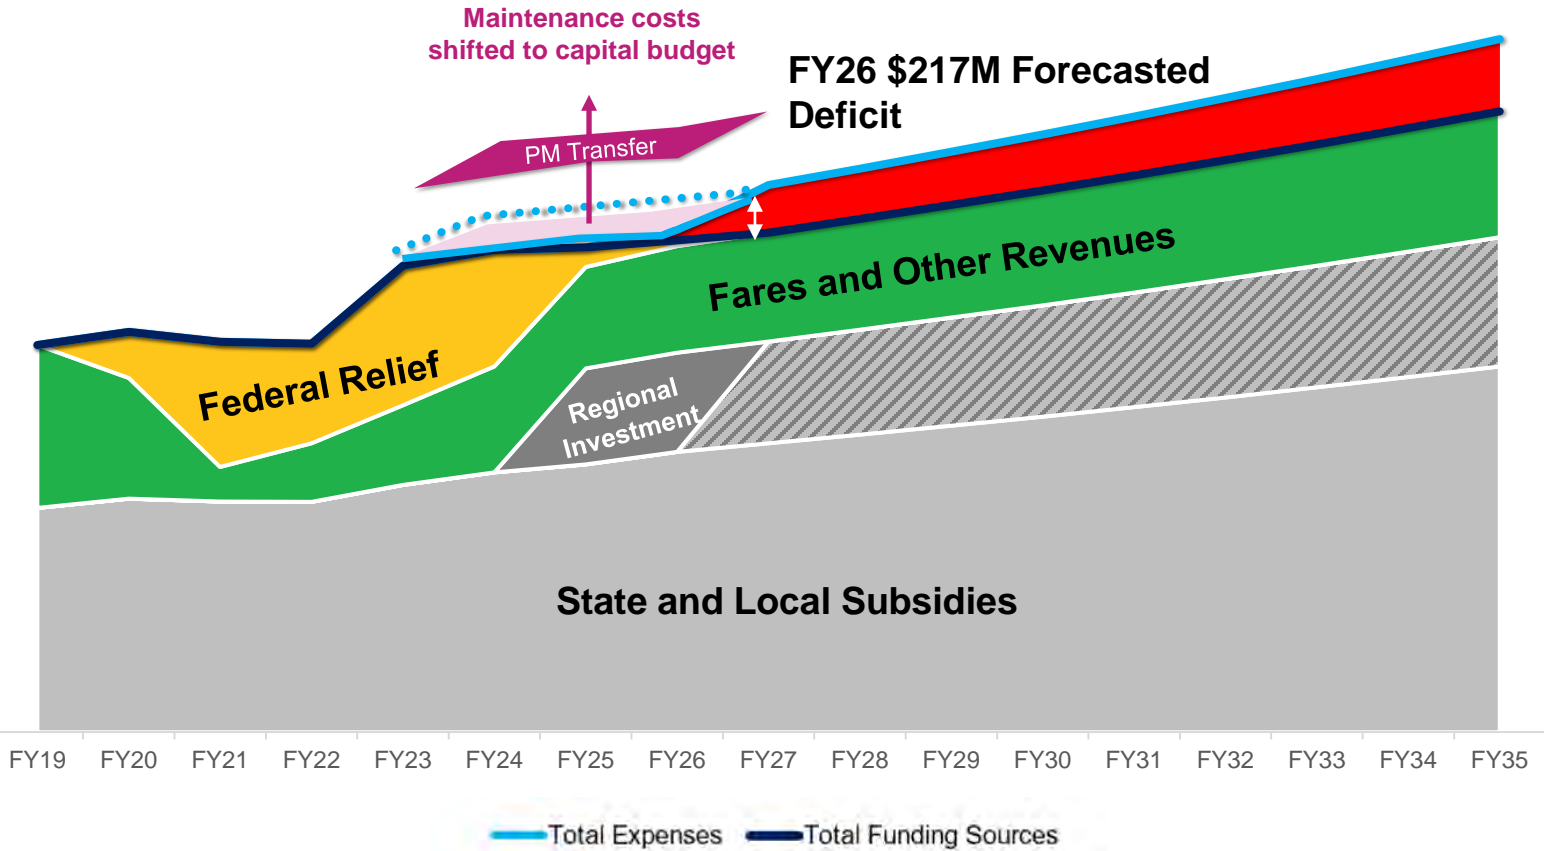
Maintenance costs shifted to capital budget

FY26 $217M Forecasted Deficit

PM Transfer

Fares and Other Revenues

Federal Relief

Regional Investment

State and Local Subsidies

FY19
FY20
FY21
FY22
FY23
FY24
FY25
FY26
FY27
FY28
FY29
FY30
FY31
FY32
FY33
FY34
FY35

Total Expenses
Total Funding Sources